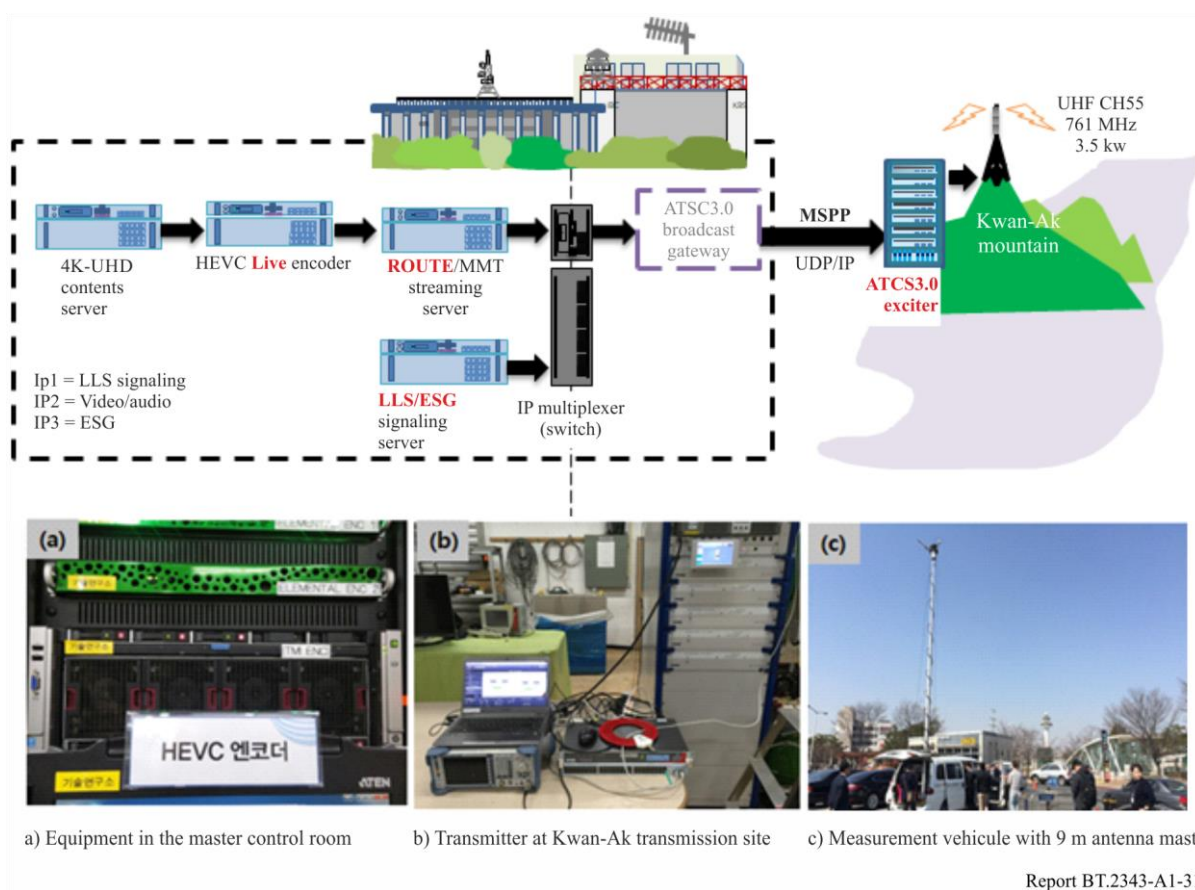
UHF CH55
761 MHz
3.5 kw

4K-UHD contents server

HEVC Live encoder

ROUTE/MMT streaming server

ATSC3.0 broadcast gateway

MSPP

UDP/IP

ATCS3.0 exciter

Kwan-Ak mountain

Ip1 = LLS signaling
IP2 = Video/audio
IP3 = ESG

LLS/ESG signaling server

IP multiplexer (switch)

(a)

ELEMENTAL ENC 2

TMI ENC

기술연구소

HEVC 엔코더

ATEN

(b)

(c)

a) Equipment in the master control room

b) Transmitter at Kwan-Ak transmission site

c) Measurement vehicule with 9 m antenna mast

Report BT.2343-A1-3